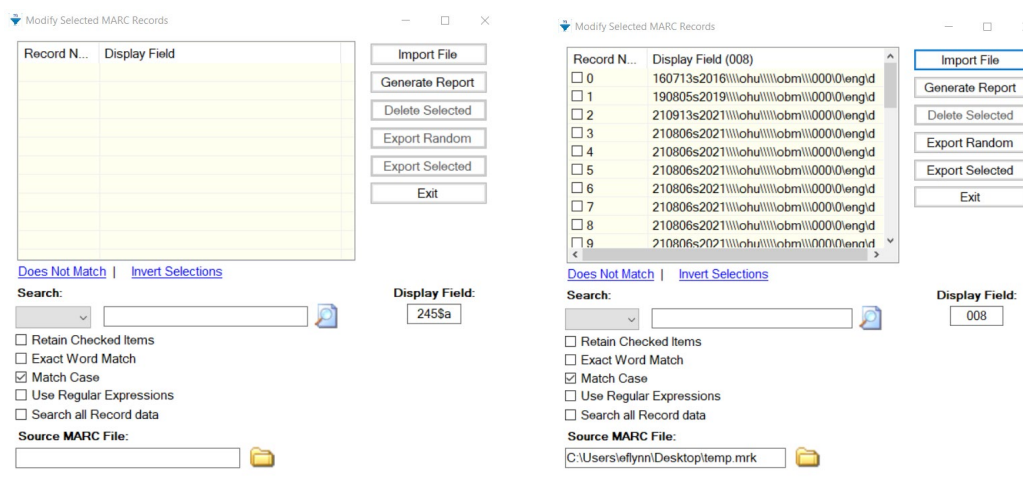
Modify Selected MARC Records

| Record N... | Display Field |
|---|---|

Import File
Generate Report
Delete Selected
Export Random
Export Selected
Exit

Does Not Match | Invert Selections

Search:

Display Field:
245$a

☐ Retain Checked Items
☐ Exact Word Match
☑ Match Case
☐ Use Regular Expressions
☐ Search all Record data

Source MARC File:

Modify Selected MARC Records

| Record N... | Display Field (008) |
|---|---|
| ☐ 0 | 160713s2016\\\\ohu\\\\\obm\\\000\0\eng\d |
| ☐ 1 | 190805s2019\\\\ohu\\\\\obm\\\000\0\eng\d |
| ☐ 2 | 210913s2021\\\\ohu\\\\\obm\\\000\0\eng\d |
| ☐ 3 | 210806s2021\\\\ohu\\\\\obm\\\000\0\eng\d |
| ☐ 4 | 210806s2021\\\\ohu\\\\\obm\\\000\0\eng\d |
| ☐ 5 | 210806s2021\\\\ohu\\\\\obm\\\000\0\eng\d |
| ☐ 6 | 210806s2021\\\\ohu\\\\\obm\\\000\0\eng\d |
| ☐ 7 | 210806s2021\\\\ohu\\\\\obm\\\000\0\eng\d |
| ☐ 8 | 210806s2021\\\\ohu\\\\\obm\\\000\0\eng\d |
| ☐ 9 | 210806s2021\\\\ohu\\\\\obm\\\000\0\eng\d |

Import File
Generate Report
Delete Selected
Export Random
Export Selected
Exit

Does Not Match | Invert Selections

Search:

Display Field:
008

☐ Retain Checked Items
☐ Exact Word Match
☑ Match Case
☐ Use Regular Expressions
☐ Search all Record data

Source MARC File:
C:\Users\eflynn\Desktop\temp.mrk